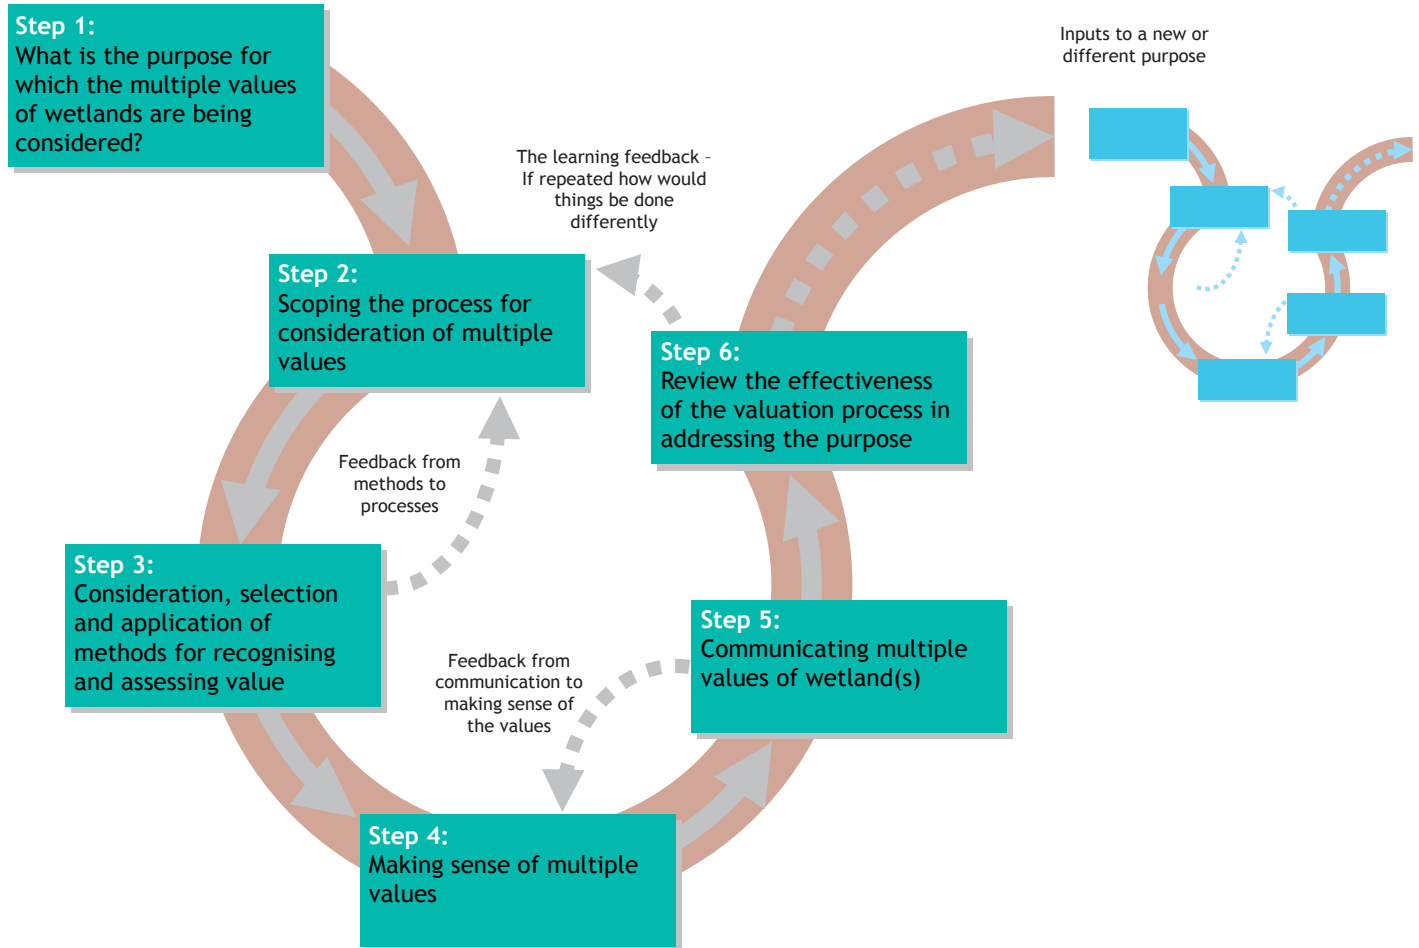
Step 1:
What is the purpose for which the multiple values of wetlands are being considered?

Inputs to a new or different purpose

The learning feedback – If repeated how would things be done differently

Step 2:
Scoping the process for consideration of multiple values

Step 6:
Review the effectiveness of the valuation process in addressing the purpose

Feedback from methods to processes

Step 3:
Consideration, selection and application of methods for recognising and assessing value

Step 5:
Communicating multiple values of wetland(s)

Feedback from communication to making sense of the values

Step 4:
Making sense of multiple values